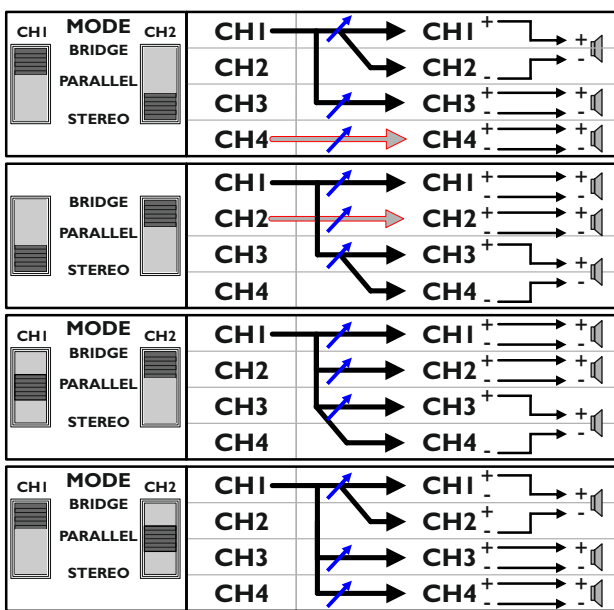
CHI MODE CH2
BRIDGE
PARALLEL
STEREO

CHI CHI + +
CH2 CH2 - -
CH3 CH3 + - + -
CH4 CH4 + - + -

BRIDGE
PARALLEL
STEREO

CHI CHI + - + -
CH2 CH2 + - + -
CH3 CH3 + +
CH4 CH4 - -

CHI MODE CH2
BRIDGE
PARALLEL
STEREO

CHI CHI + - + -
CH2 CH2 + - + -
CH3 CH3 + +
CH4 CH4 - -

CHI MODE CH2
BRIDGE
PARALLEL
STEREO

CHI CHI + - +
CH2 CH2 + - -
CH3 CH3 + - + -
CH4 CH4 + - + -